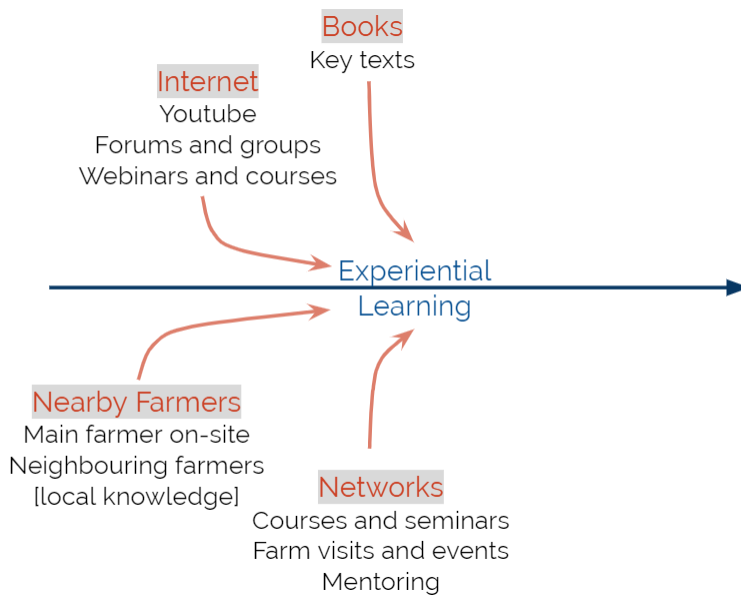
Books
Key texts

Internet
Youtube
Forums and groups
Webinars and courses

Experiential
Learning

Nearby Farmers
Main farmer on-site
Neighbouring farmers
[local knowledge]

Networks
Courses and seminars
Farm visits and events
Mentoring